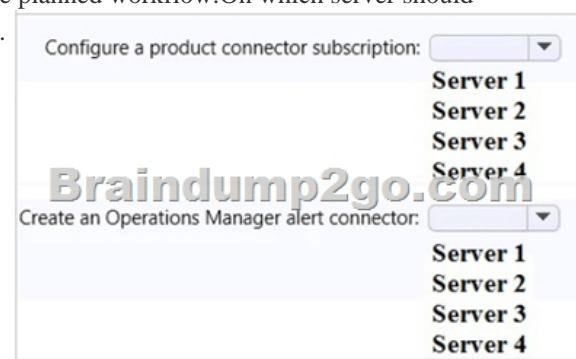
e planned workflow.On which server should

Configure a product connector subscription:

Server 1
Server 2
Server 3
Server 4

Braindump2go.com

Create an Operations Manager alert connector:

Server 1
Server 2
Server 3
Server 4